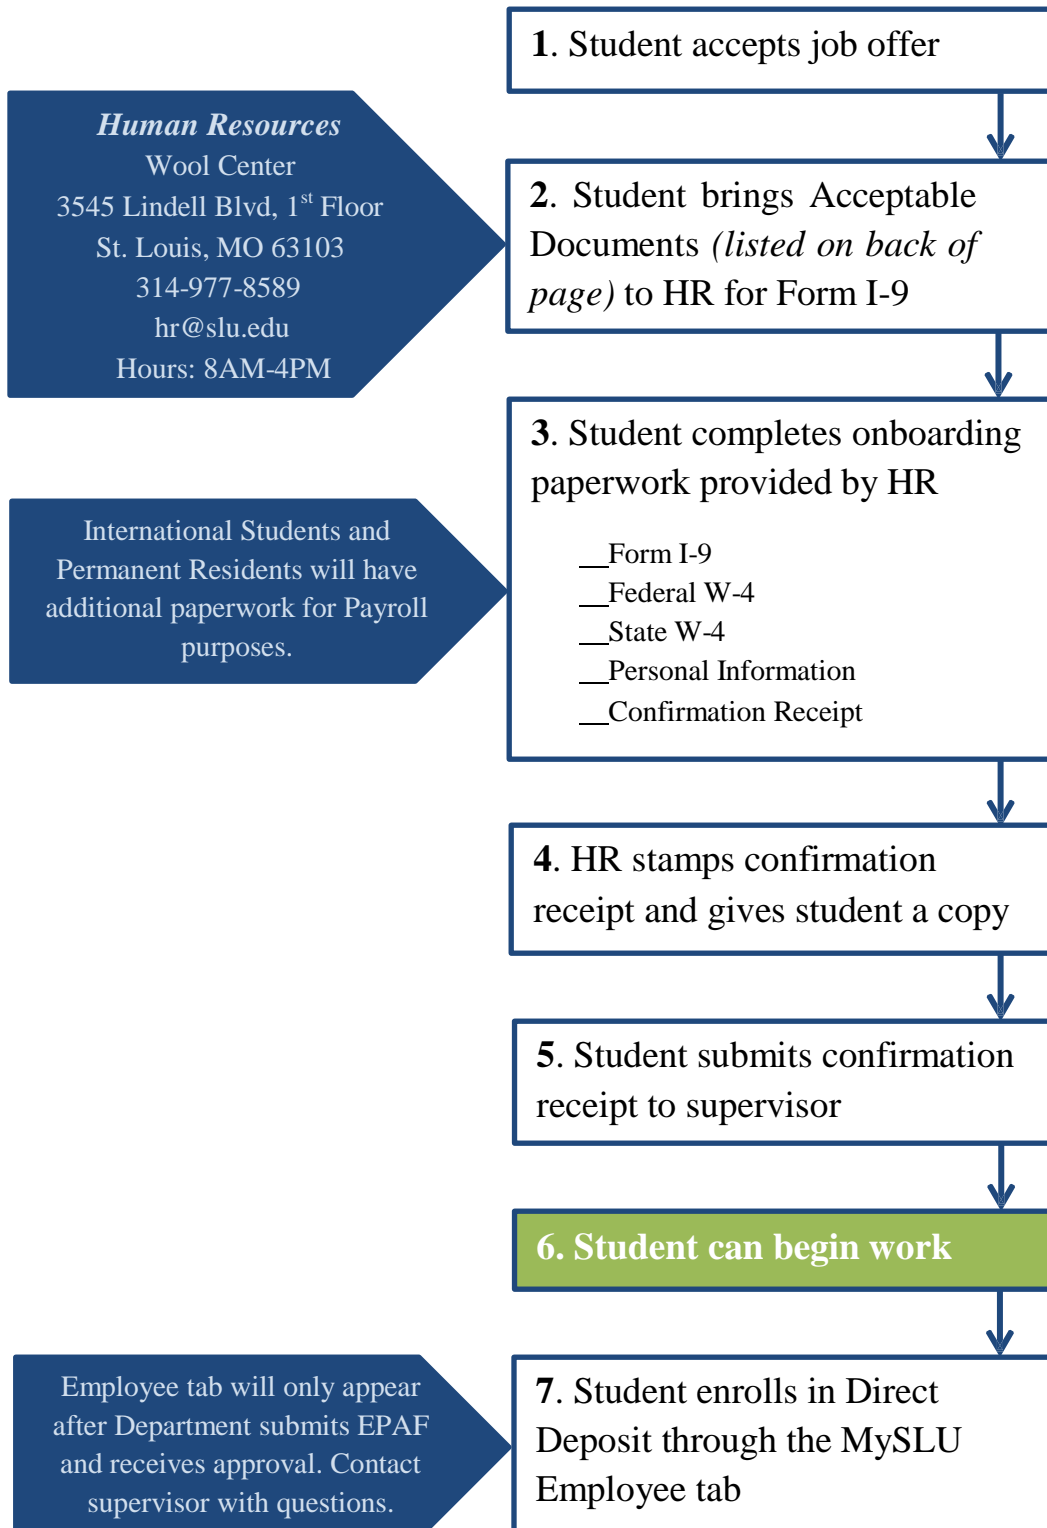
1. Student accepts job offer

Human Resources
Wool Center
3545 Lindell Blvd, 1$^{st}$ Floor
St. Louis, MO 63103
314-977-8589
hr@slu.edu
Hours: 8AM-4PM

2. Student brings Acceptable Documents (listed on back of page) to HR for Form I-9

3. Student completes onboarding paperwork provided by HR

International Students and Permanent Residents will have additional paperwork for Payroll purposes.

__Form I-9
__Federal W-4
__State W-4
__Personal Information
__Confirmation Receipt

4. HR stamps confirmation receipt and gives student a copy

5. Student submits confirmation receipt to supervisor

6. Student can begin work

Employee tab will only appear after Department submits EPAF and receives approval. Contact supervisor with questions.

7. Student enrolls in Direct Deposit through the MySLU Employee tab